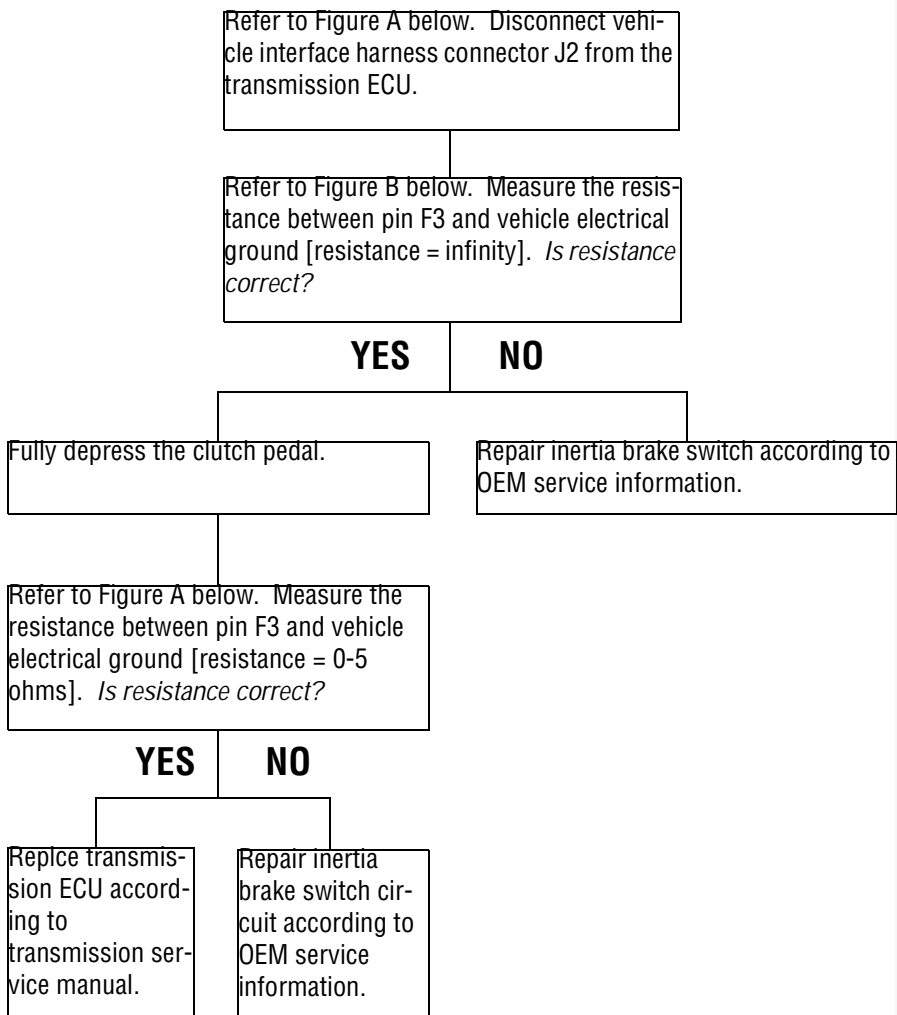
Refer to Figure A below. Disconnect vehicle interface harness connector J2 from the transmission ECU.

Refer to Figure B below. Measure the resistance between pin F3 and vehicle electrical ground [resistance = infinity]. *Is resistance correct?*

YES

NO

Fully depress the clutch pedal.

Repair inertia brake switch according to OEM service information.

Refer to Figure A below. Measure the resistance between pin F3 and vehicle electrical ground [resistance = 0-5 ohms]. *Is resistance correct?*

YES

NO

Replce transmission ECU according to transmission service manual.

Repair inertia brake switch circuit according to OEM service information.